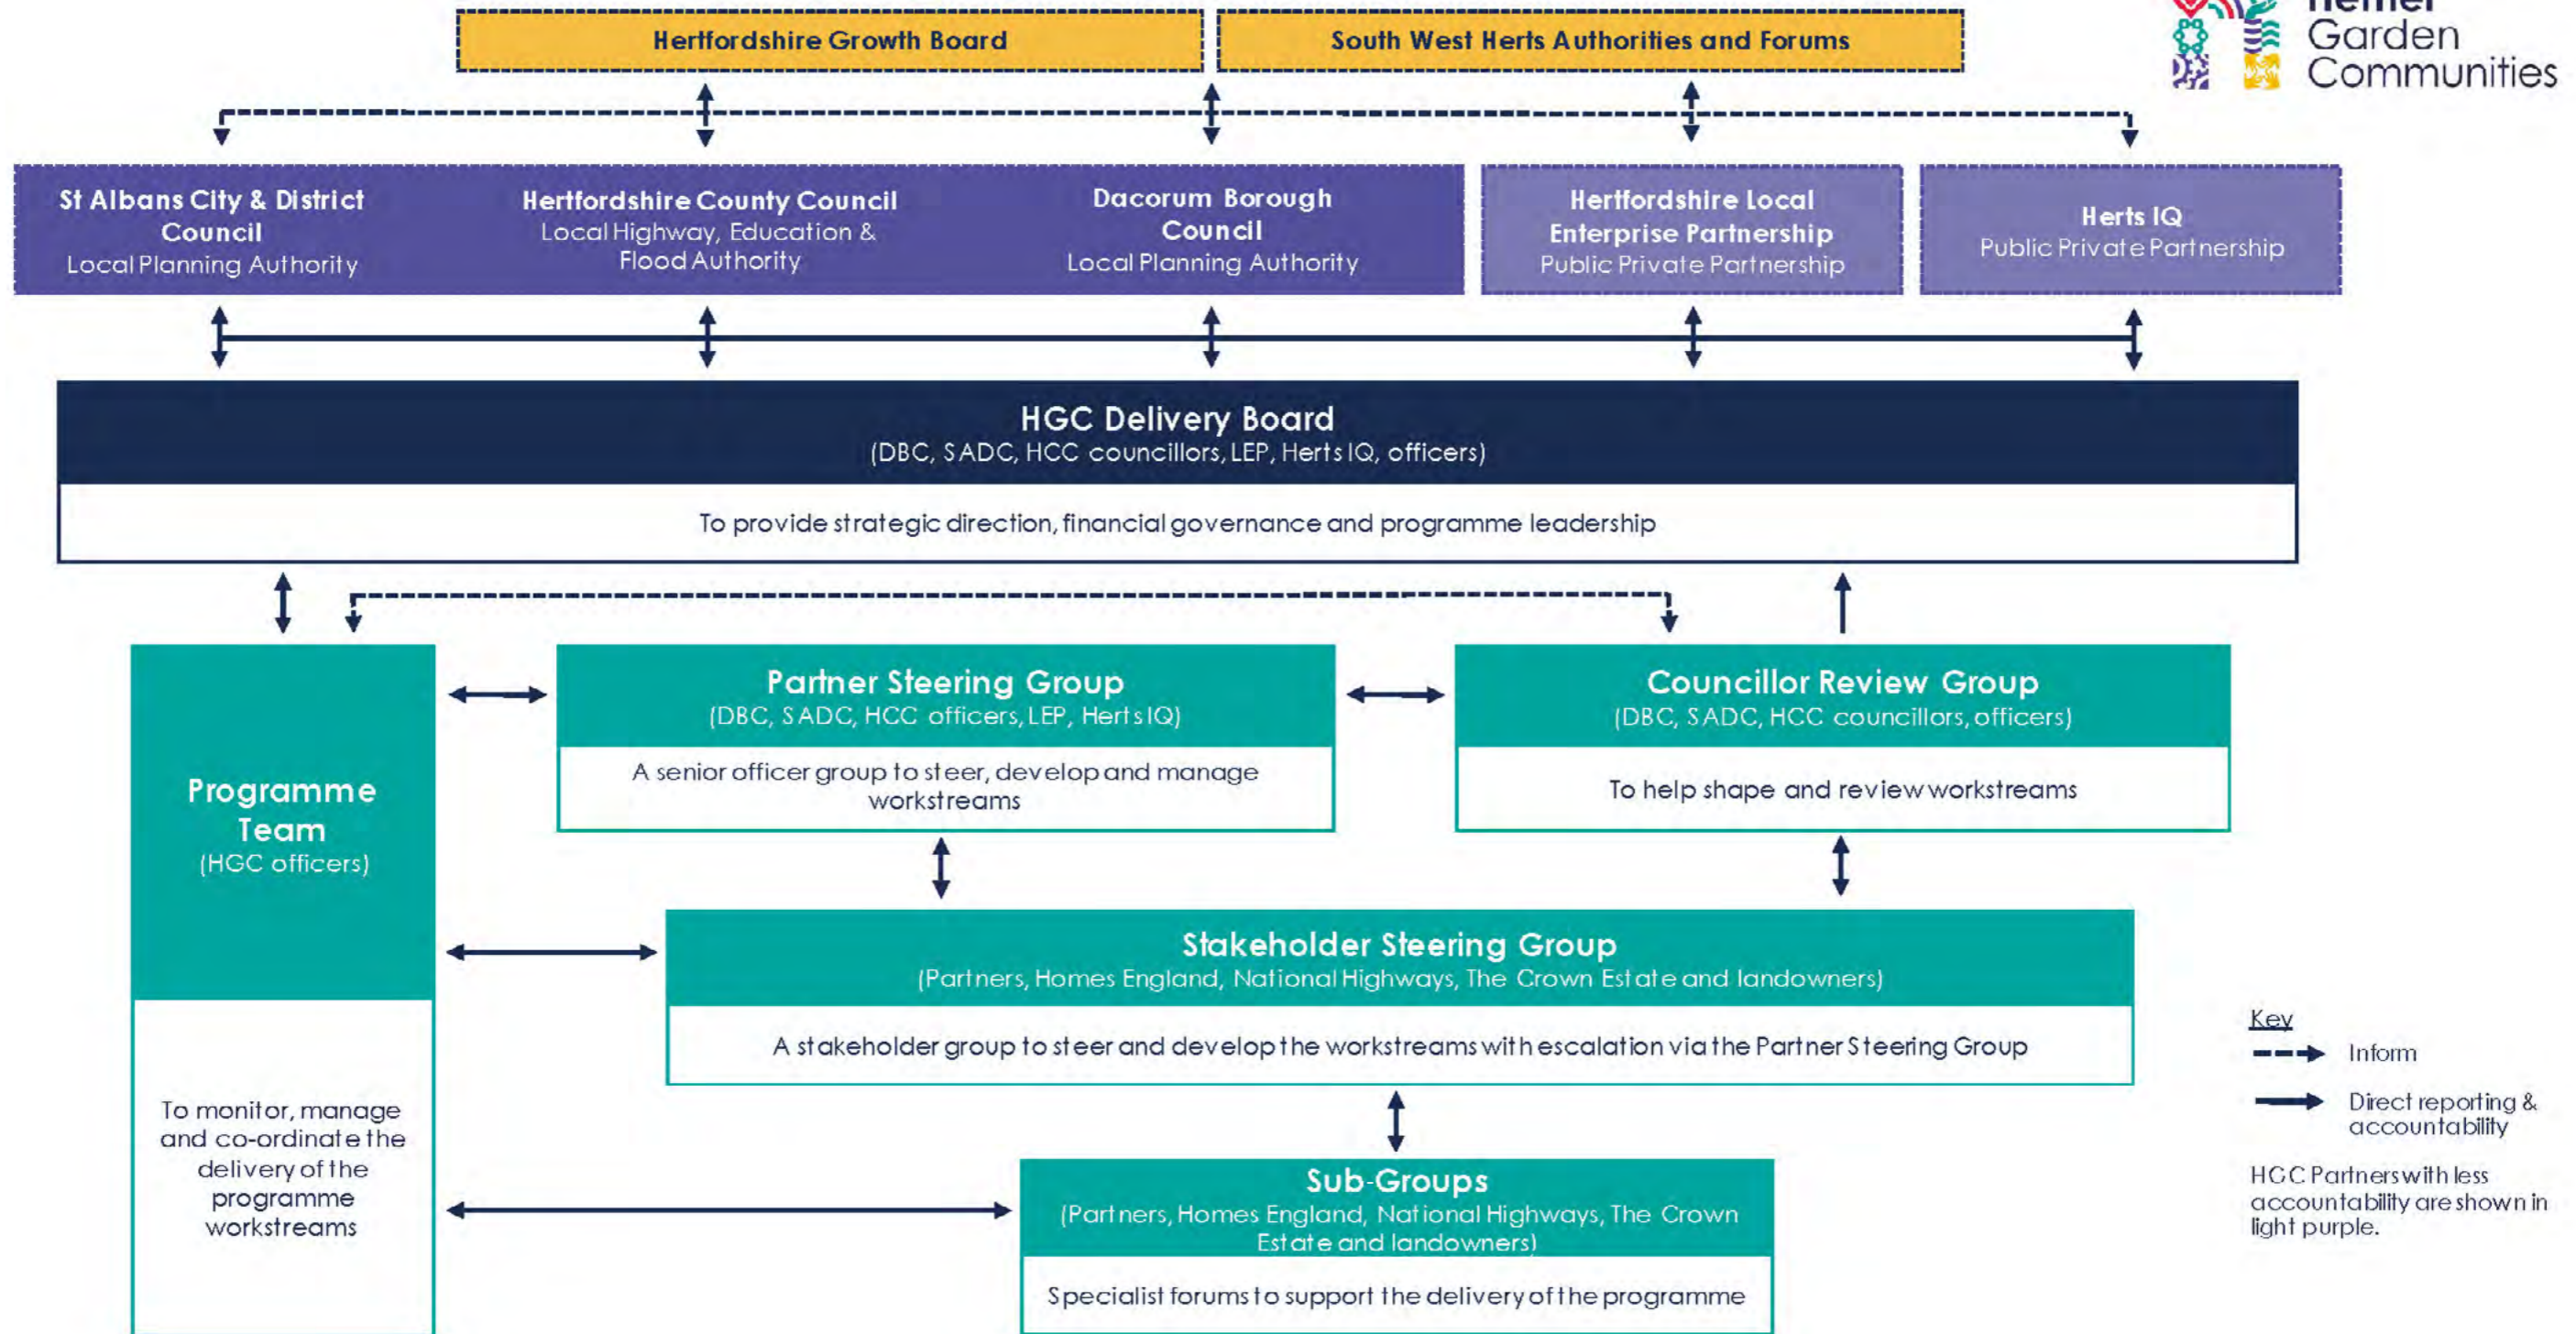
Hertfordshire Growth Board

South West Herts Authorities and Forums

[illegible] Garden Communities

St Albans City & District Council
Local Planning Authority

Hertfordshire County Council
Local Highway, Education & Flood Authority

Dacorum Borough Council
Local Planning Authority

Hertfordshire Local Enterprise Partnership
Public Private Partnership

Herts IQ
Public Private Partnership

HGC Delivery Board
(DBC, SADC, HCC councillors, LEP, Herts IQ, officers)

To provide strategic direction, financial governance and programme leadership

Programme Team
(HGC officers)

To monitor, manage and co-ordinate the delivery of the programme workstreams

Partner Steering Group
(DBC, SADC, HCC officers, LEP, Herts IQ)

A senior officer group to steer, develop and manage workstreams

Councillor Review Group
(DBC, SADC, HCC councillors, officers)

To help shape and review workstreams

Stakeholder Steering Group
(Partners, Homes England, National Highways, The Crown Estate and landowners)

A stakeholder group to steer and develop the workstreams with escalation via the Partner Steering Group

Sub-Groups
(Partners, Homes England, National Highways, The Crown Estate and landowners)

Specialist forums to support the delivery of the programme

Key
Inform
Direct reporting & accountability

HGC Partners with less accountability are shown in light purple.